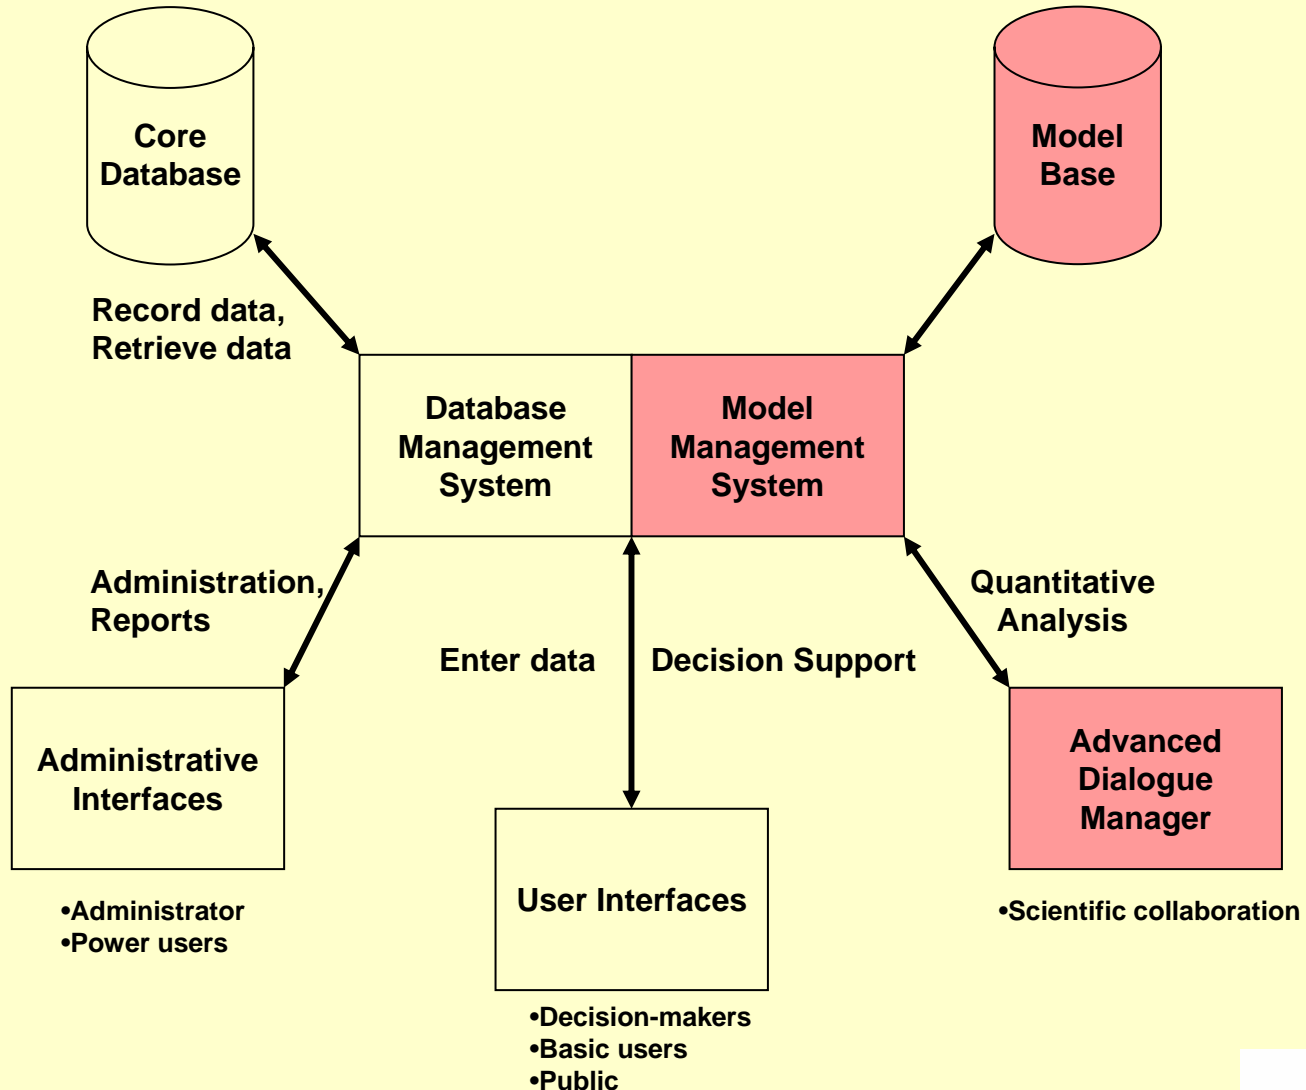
Core Database

Model Base

Record data, Retrieve data

Database Management System

Model Management System

Administration, Reports

Enter data

Decision Support

Quantitative Analysis

Administrative Interfaces

•Administrator
•Power users

User Interfaces

•Decision-makers
•Basic users
•Public

Advanced Dialogue Manager

•Scientific collaboration